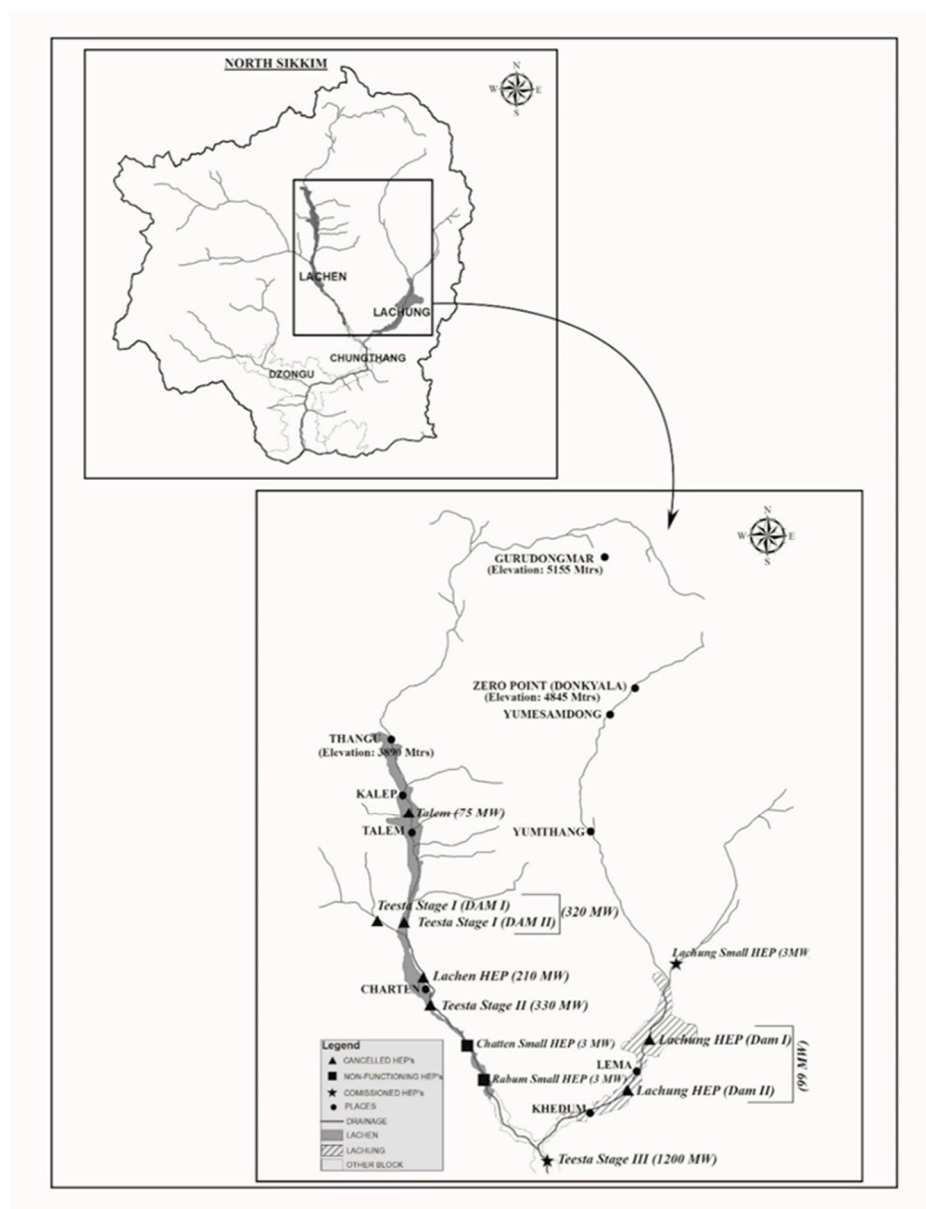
NORTH SIKKIM

N
W E
S

LACHEN
LACHUNG
CHUNGTHANG
DZONGU

N
W E
S

GURUDONGMAR
(Elevation: 5155 Mtrs)

ZERO POINT (DONKYALA)
(Elevation: 4845 Mtrs)
YUMESAMDONG

THANGU
(Elevation: 3890 Mtrs)

KALEP
Talem (75 MW)
TALEM

YUMTHANG

Teesta Stage I (DAM I)
Teesta Stage I (DAM II)
(320 MW)

Lachung Small HEP (3MW

Lachen HEP (210 MW)
CHARTEN
Teesta Stage II (330 MW)

Chatten Small HEP (3 MW)
Lachung HEP (Dam I)
LEMA
Rabum Small HEP (3 MW)
Lachung HEP (Dam II)
(99 MW)
KHEDUM

Teesta Stage III (1200 MW)

Legend
CANCELLED HEP's
NON-FUNCTIONING HEP's
COMISSIONED HEP's
PLACES
DRAINAGE
LACHEN
LACHUNG
OTHER BLOCK